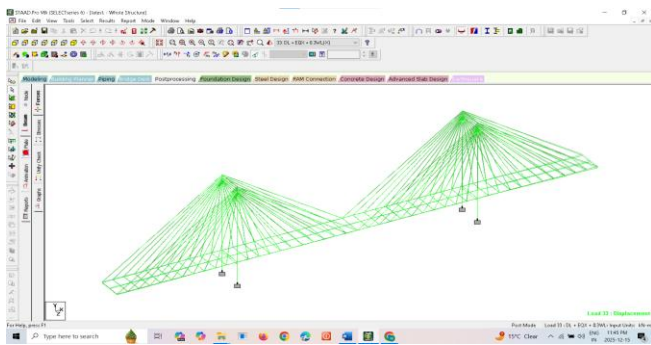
STAAD.Pro V8i (SELECTseries 6) - [Select - Whole Structure]

File Edit View Tools Select Results Report Mode Window Help

33: DL + EQX + 0.7WL(+)

Modeling Steel Design Piping Bridge Deck Postprocessing Foundation Design Steel Design RAM Connection Concrete Design Advanced Slab Design

Node Beam Plate Solid Animation Reports Displacement Reactions Beams Graphs Dynamics

Load 33 : Displacement

For Help, press F1

Type here to search

Post Mode Load 33 : DL + EQX + 0.7WL Input Units : kN-m

15°C Clear

ENG IN

11:49 PM 2025-12-15